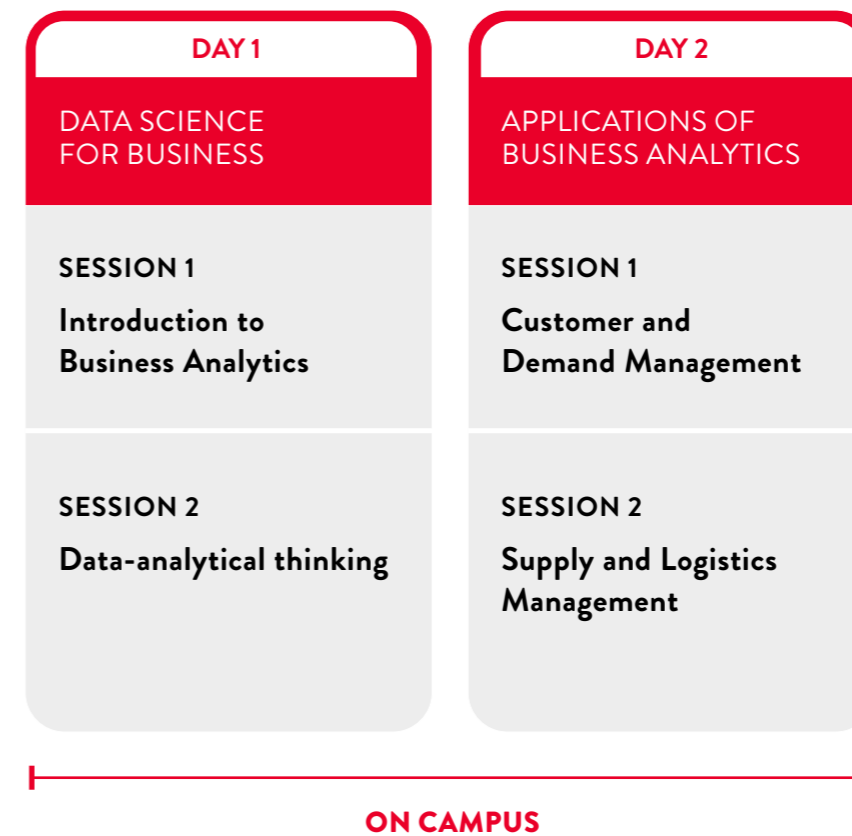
DAY 1

DATA SCIENCE FOR BUSINESS

SESSION 1

Introduction to Business Analytics

SESSION 2

Data-analytical thinking

DAY 2

APPLICATIONS OF BUSINESS ANALYTICS

SESSION 1

Customer and Demand Management

SESSION 2

Supply and Logistics Management

ON CAMPUS